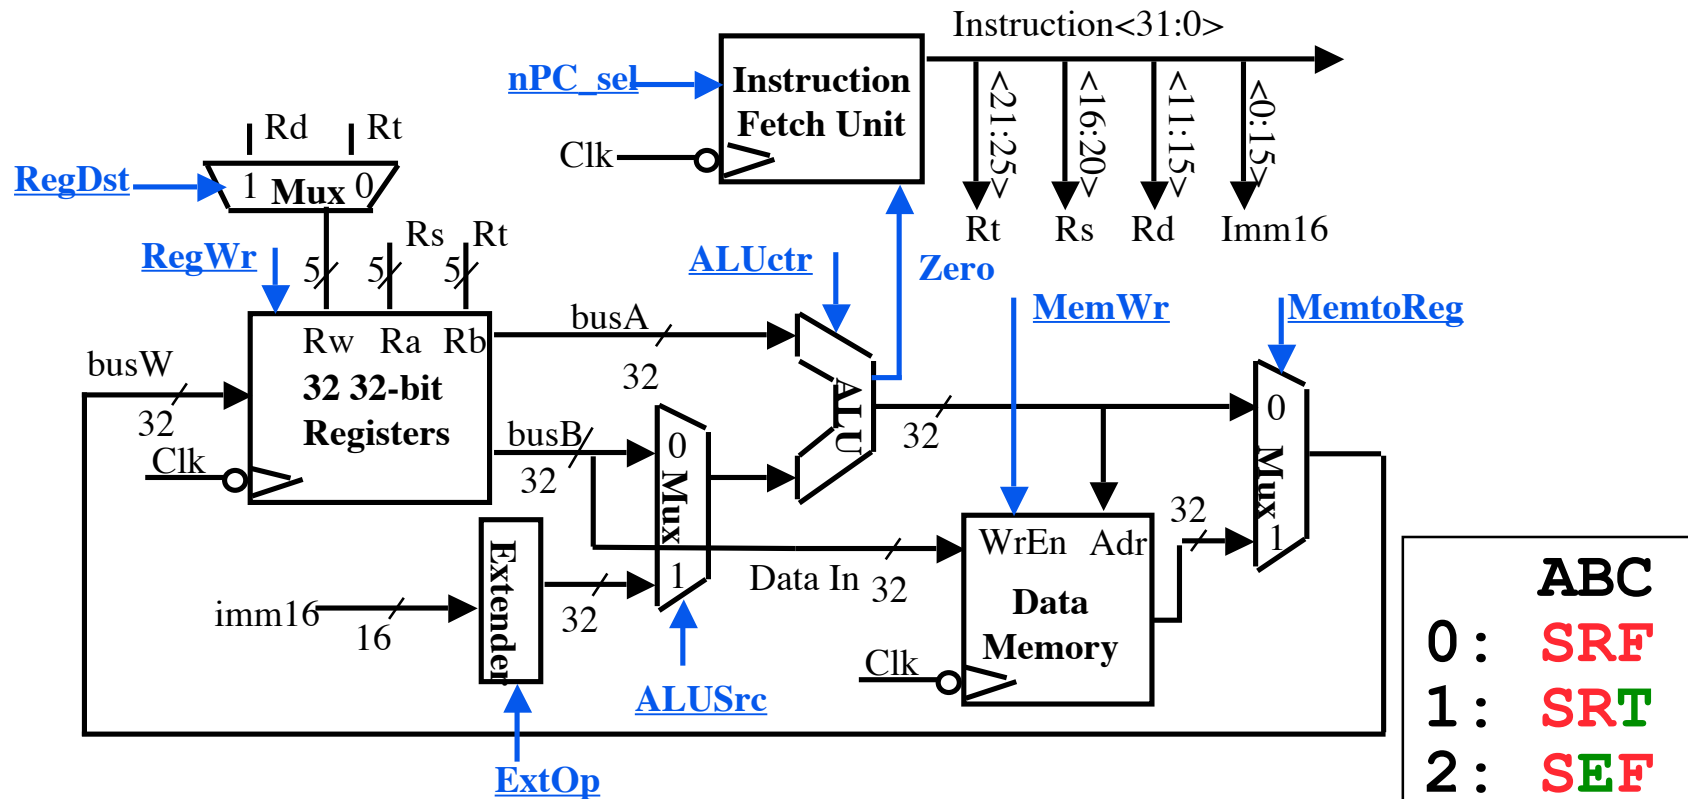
Instruction<31:0>
nPC_sel
Instruction Fetch Unit
Clk
<21:25>
<16:20>
<11:15>
<0:15>
Rt
Rs
Rd
Imm16
Rd
Rt
RegDst
1
Mux
0
Rs
Rt
RegWr
5
5
5
ALUctr
Zero
MemWr
MemtoReg
Rw
Ra
Rb
busA
busW
32 32-bit Registers
32
32
ALU
0
Mux
1
32
Clk
busB
0
Mux
1
32
32
WrEn
Adr
Data In
32
Data Memory
imm16
16
Extender
32
Clk
ALUSrc
ExtOp
ABC
0: SRF
1: SRT
2: SEF